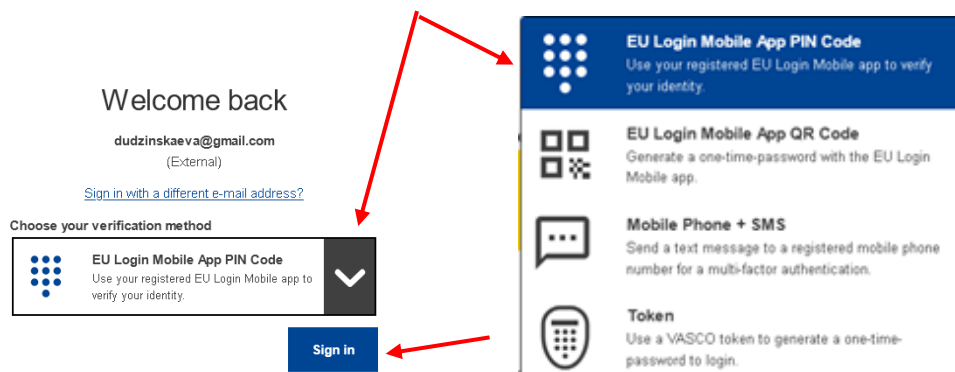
Welcome back

dudzinskaeva@gmail.com

(External)

Sign in with a different e-mail address?

Choose your verification method

EU Login Mobile App PIN Code
Use your registered EU Login Mobile app to verify your identity.

Sign in

EU Login Mobile App PIN Code
Use your registered EU Login Mobile app to verify your identity.

EU Login Mobile App QR Code
Generate a one-time-password with the EU Login Mobile app.

Mobile Phone + SMS
Send a text message to a registered mobile phone number for a multi-factor authentication.

Token
Use a VASCO token to generate a one-time-password to login.